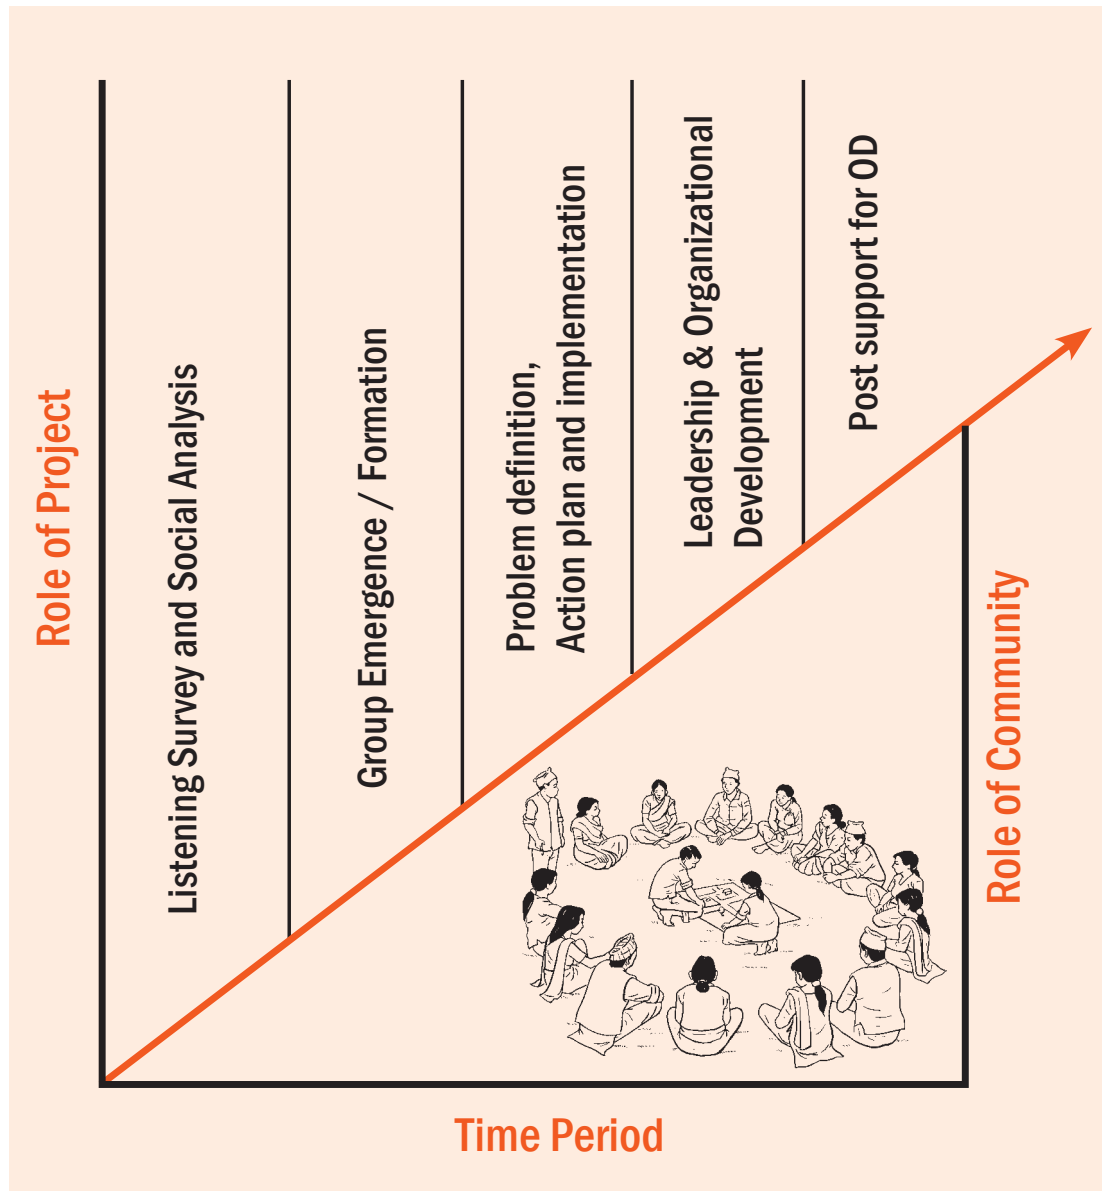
Role of Project

Listening Survey and Social Analysis

Group Emergence / Formation

Problem definition, Action plan and implementation

Leadership & Organizational Development

Post support for OD

Role of Community

Time Period